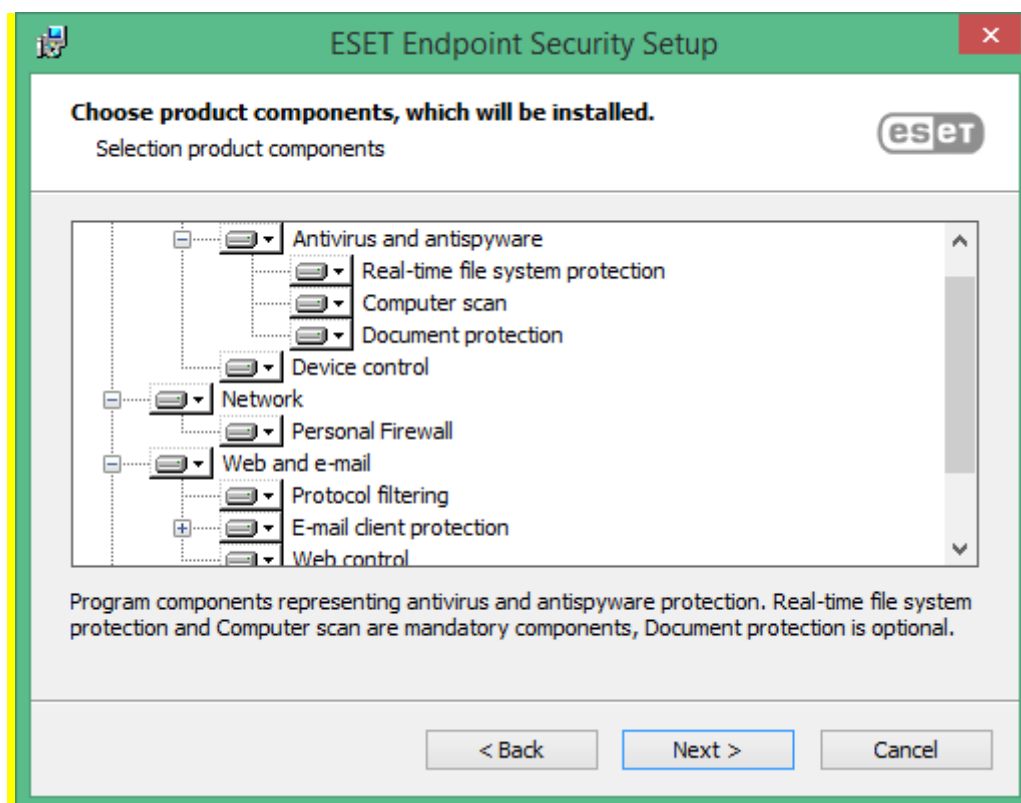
ESET Endpoint Security Setup

Choose product components, which will be installed.

Selection product components

eset

Antivirus and antispyware
Real-time file system protection
Computer scan
Document protection
Device control
Network
Personal Firewall
Web and e-mail
Protocol filtering
E-mail client protection
Web control

Program components representing antivirus and antispyware protection. Real-time file system protection and Computer scan are mandatory components, Document protection is optional.

< Back
Next >
Cancel